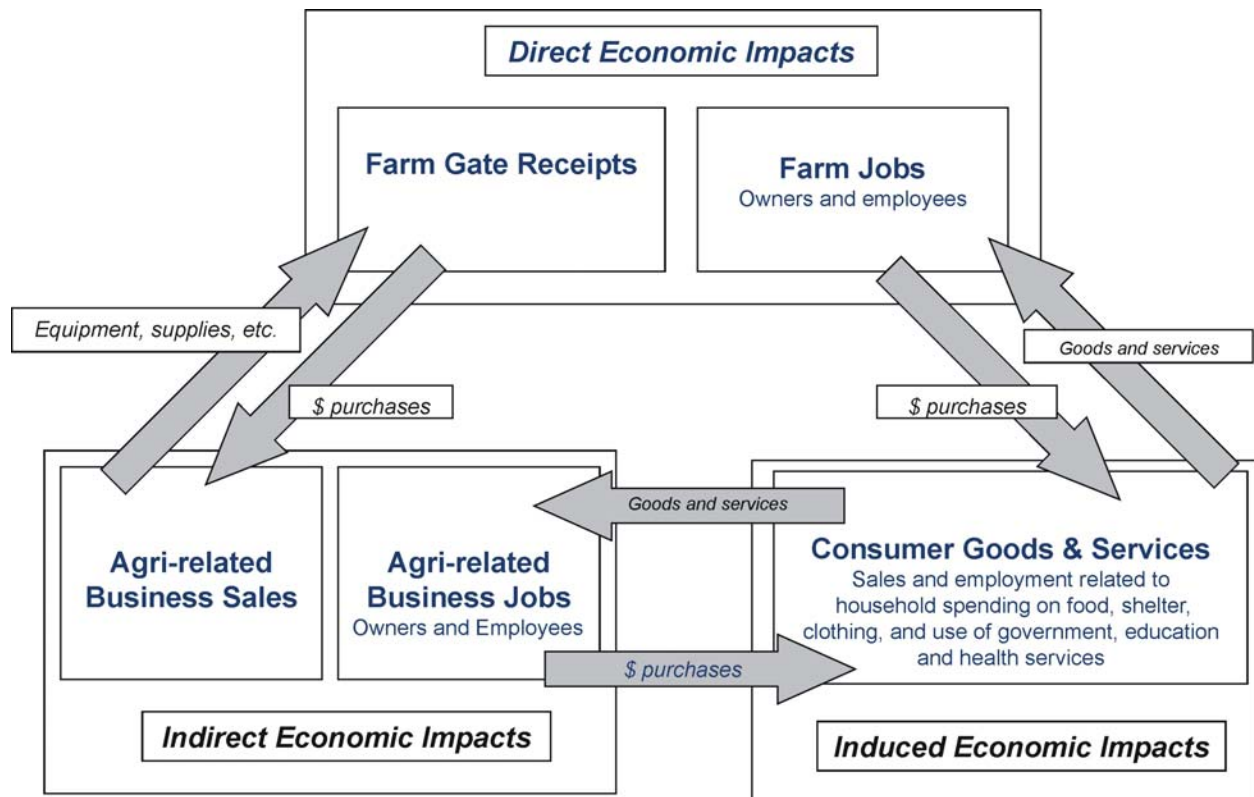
Direct Economic Impacts

Farm Gate Receipts

Farm Jobs
Owners and employees

Equipment, supplies, etc.

$ purchases

Goods and services

$ purchases

Agri-related Business Sales

Agri-related Business Jobs
Owners and Employees

Goods and services

Consumer Goods & Services
Sales and employment related to household spending on food, shelter, clothing, and use of government, education and health services

$ purchases

Indirect Economic Impacts

Induced Economic Impacts